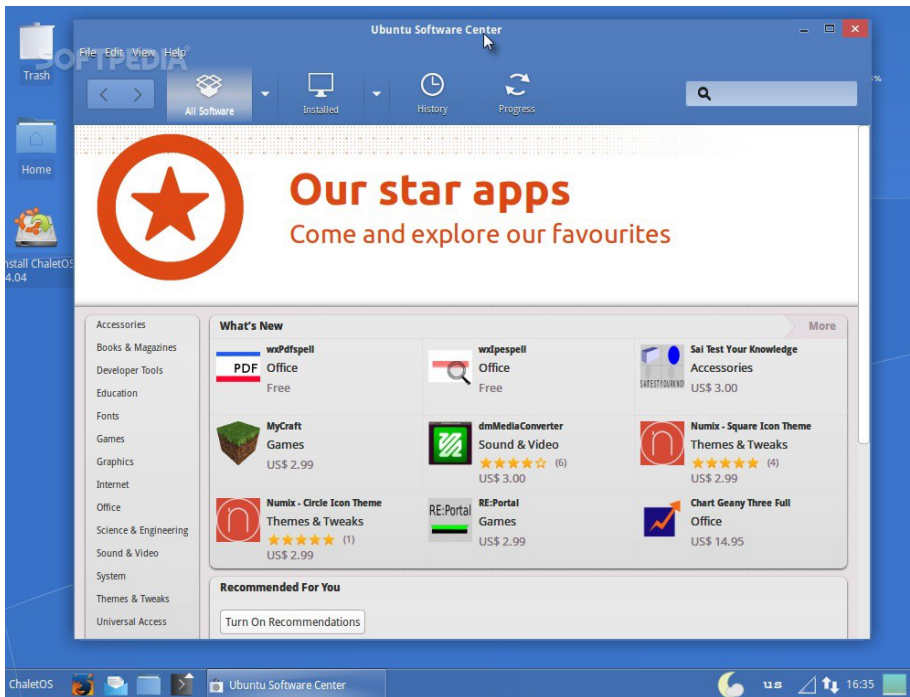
Trash

Home

nstall ChaletOS
4.04

Ubuntu Software Center

SOFTPEDIA

File Edit View Help

All Software

Installed

History

Progress

Our star apps

Come and explore our favourites

Accessories
Books & Magazines
Developer Tools
Education
Fonts
Games
Graphics
Internet
Office
Science & Engineering
Sound & Video
System
Themes & Tweaks
Universal Access

What's New

More

PDF

wxPdfspell
Office
Free

wxIpespell
Office
Free

SATESTYOURKNO

Sai Test Your Knowledge
Accessories
US$ 3.00

MyCraft
Games
US$ 2.99

dmMediaConverter
Sound & Video
(6)
US$ 3.00

Numix - Square Icon Theme
Themes & Tweaks
(4)
US$ 2.99

Numix - Circle Icon Theme
Themes & Tweaks
(1)
US$ 2.99

RE:Portal

RE:Portal
Games
US$ 2.99

Chart Geany Three Full
Office
US$ 14.95

Recommended For You

Turn On Recommendations

ChaletOS

Ubuntu Software Center

us

16:35